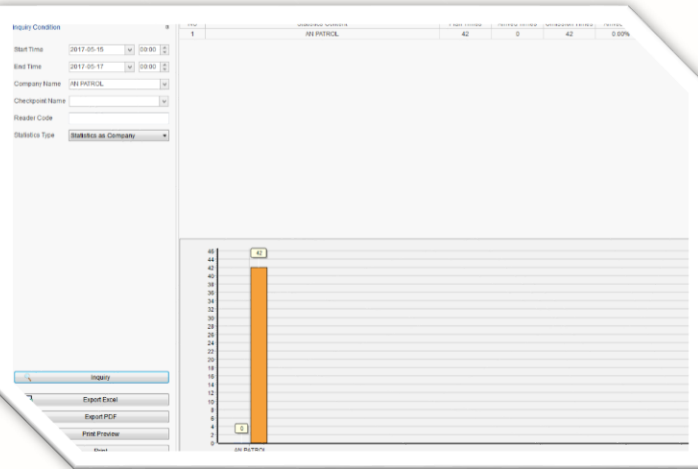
Inquiry Condition

Start Time 2017-05-15 00:00
End Time 2017-05-17 00:00
Company Name AN PATROL
Checkpoint Name
Reader Code
Statistics Type Statistics as Company

Inquiry
Export Excel
Export PDF
Print Preview
Print

| No | Statistics Content | Plan Times | Arrive Times | Unarrive Times | Arrive |
|---|---|---|---|---|---|
| 1 | AN PATROL | 42 | 0 | 42 | 0.00% |

46 44 42 40 38 36 34 32 30 28 26 24 22 20 18 16 14 12 10 8 6 4 2 0

42
0
AN PATROL